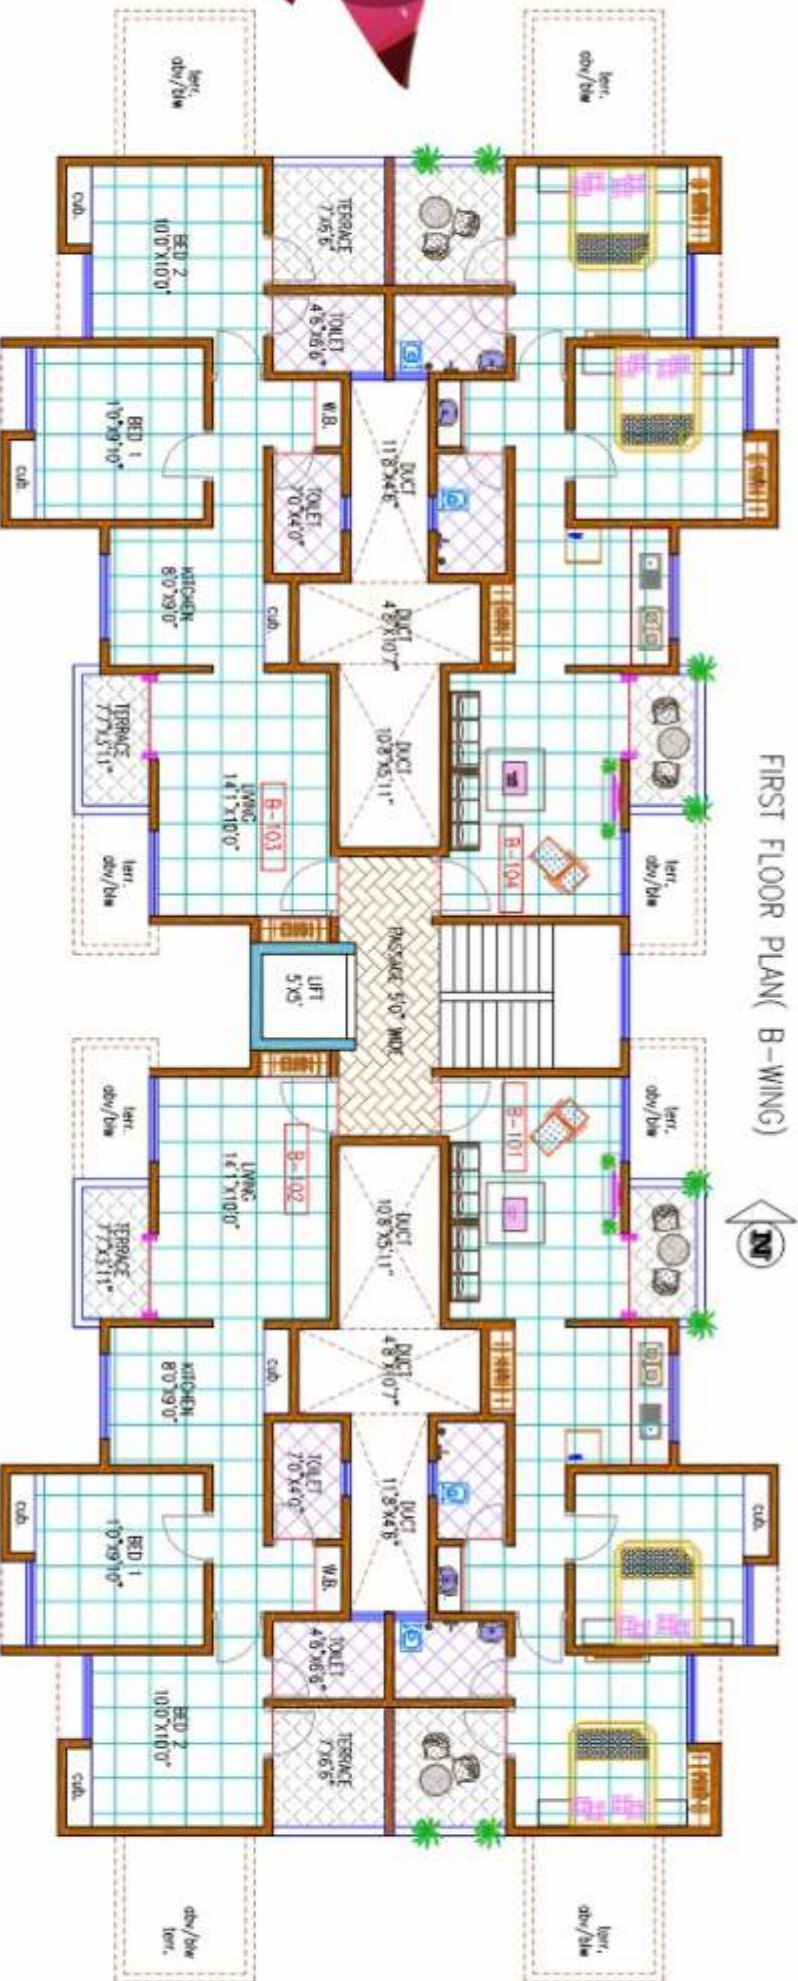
FIRST FLOOR PLAN( B-WING)

N

terr. abv/blw

terr. abv/blw

cub.

BED 2
10'0"X10'0"

TERRACE
7'0"X6'6"

TOILET
4'6"X6'6"

W.B.

BED 1
10'0"X9'10"

cub.

DUCT
11'8"X4'6"

TOILET
7'0"X4'0"

KITCHEN
8'0"X9'0"

cub.

DUCT
4'8"X10'7"

TERRACE
7'7"X3'11"

DUCT
10'8"X5'11"

LIVING
14'1"X10'0"

B-103

B-104

terr. abv/blw

terr. abv/blw

LIFT
5'X5'

PASSAGE 5'0" WIDE

terr. abv/blw

B-101

terr. abv/blw

LIVING
14'1"X10'0"

B-102

DUCT
10'8"X5'11"

TERRACE
7'7"X3'11"

KITCHEN
8'0"X9'0"

cub.

DUCT
4'8"X10'7"

TOILET
7'0"X4'0"

DUCT
11'8"X4'6"

cub.

BED 1
10'0"X9'10"

W.B.

cub.

TOILET
4'6"X6'6"

BED 2
10'0"X10'0"

TERRACE
7'0"X6'6"

cub.

abv/blw terr.

terr. abv/blw